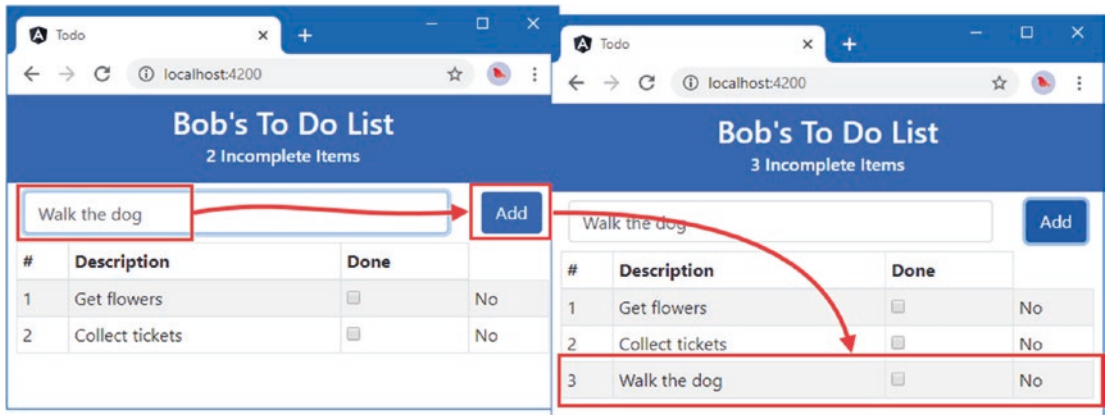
Todo
localhost:4200
Bob's To Do List
2 Incomplete Items
Walk the dog
Add

| # | Description | Done | |
|---|---|---|---|
| 1 | Get flowers | | No |
| 2 | Collect tickets | | No |

Todo
localhost:4200
Bob's To Do List
3 Incomplete Items
Walk the dog
Add

| # | Description | Done | |
|---|---|---|---|
| 1 | Get flowers | | No |
| 2 | Collect tickets | | No |
| 3 | Walk the dog | | No |